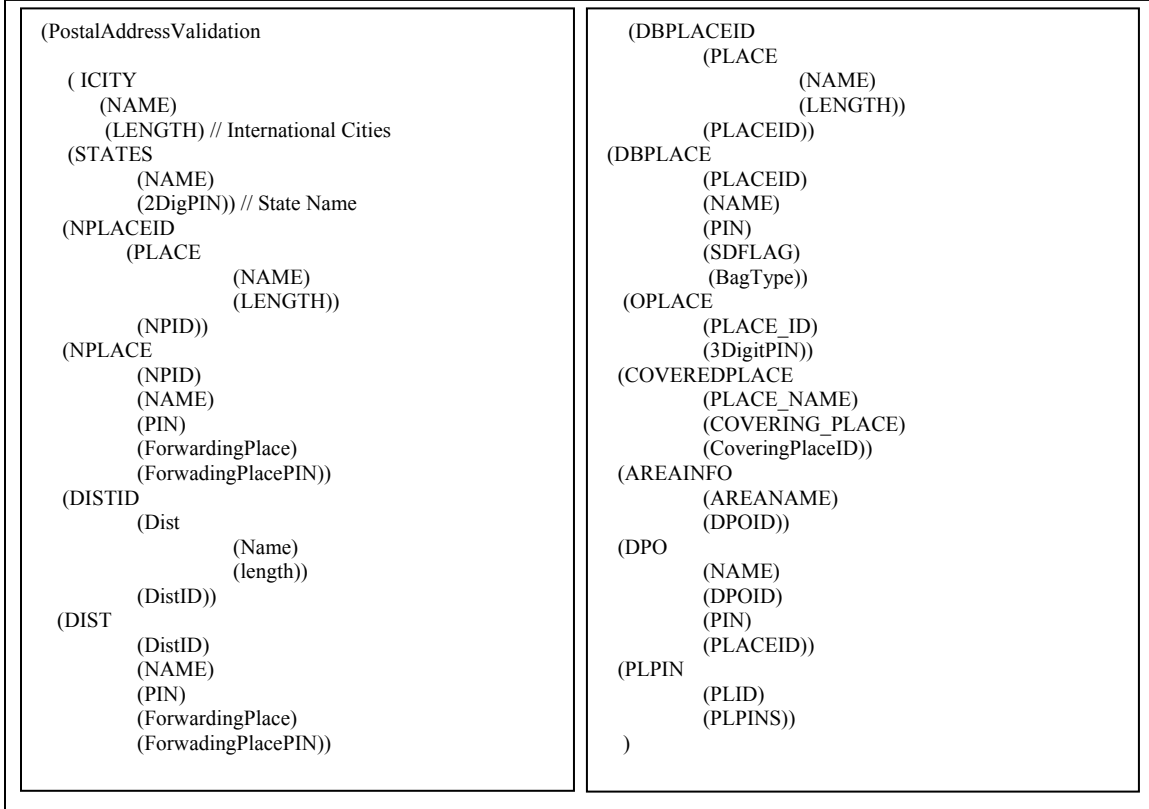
(PostalAddressValidation

( ICITY
(NAME)
(LENGTH) // International Cities
(STATES
(NAME)
(2DigPIN)) // State Name
(NPLACEID
(PLACE
(NAME)
(LENGTH))
(NPID))
(NPLACE
(NPID)
(NAME)
(PIN)
(ForwardingPlace)
(ForwadingPlacePIN))
(DISTID
(Dist
(Name)
(length))
(DistID))
(DIST
(DistID)
(NAME)
(PIN)
(ForwardingPlace)
(ForwadingPlacePIN))

(DBPLACEID
(PLACE
(NAME)
(LENGTH))
(PLACEID))
(DBPLACE
(PLACEID)
(NAME)
(PIN)
(SDFLAG)
(BagType))
(OPLACE
(PLACE_ID)
(3DigitPIN))
(COVEREDPLACE
(PLACE_NAME)
(COVERING_PLACE)
(CoveringPlaceID))
(AREAINFO
(AREANAME)
(DPOID))
(DPO
(NAME)
(DPOID)
(PIN)
(PLACEID))
(PLPIN
(PLID)
(PLPINS))
)